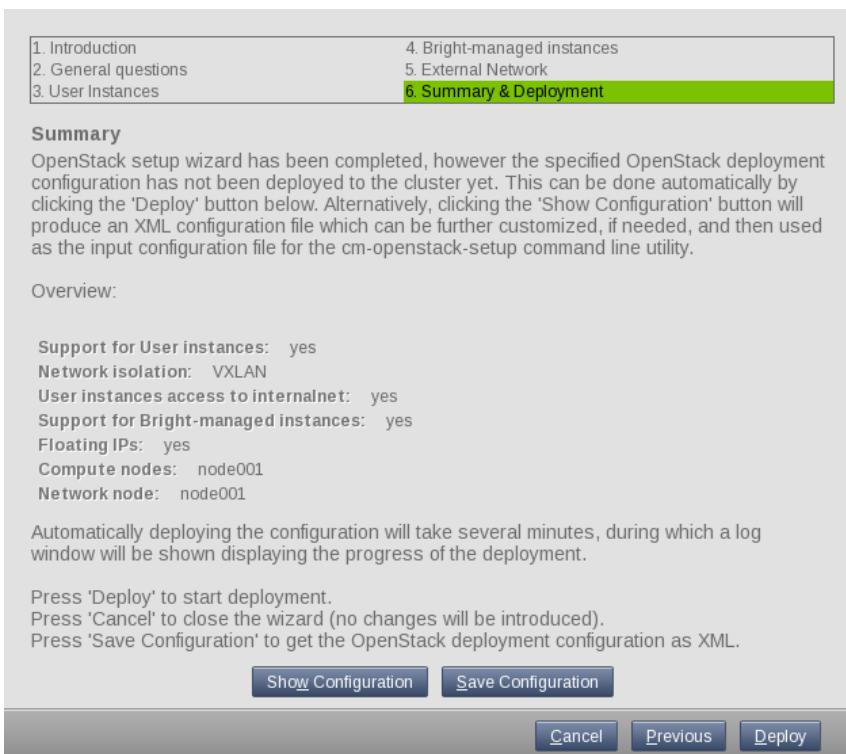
| 1. Introduction | 4. Bright-managed instances |
|---|---|
| 2. General questions | 5. External Network |
| 3. User Instances | 6. Summary & Deployment |

Summary

OpenStack setup wizard has been completed, however the specified OpenStack deployment configuration has not been deployed to the cluster yet. This can be done automatically by clicking the 'Deploy' button below. Alternatively, clicking the 'Show Configuration' button will produce an XML configuration file which can be further customized, if needed, and then used as the input configuration file for the cm-openstack-setup command line utility.

Overview:

Support for User instances: yes
Network isolation: VXLAN
User instances access to internalnet: yes
Support for Bright-managed instances: yes
Floating IPs: yes
Compute nodes: node001
Network node: node001

Automatically deploying the configuration will take several minutes, during which a log window will be shown displaying the progress of the deployment.

Press 'Deploy' to start deployment.
Press 'Cancel' to close the wizard (no changes will be introduced).
Press 'Save Configuration' to get the OpenStack deployment configuration as XML.

Show Configuration Save Configuration

Cancel Previous Deploy